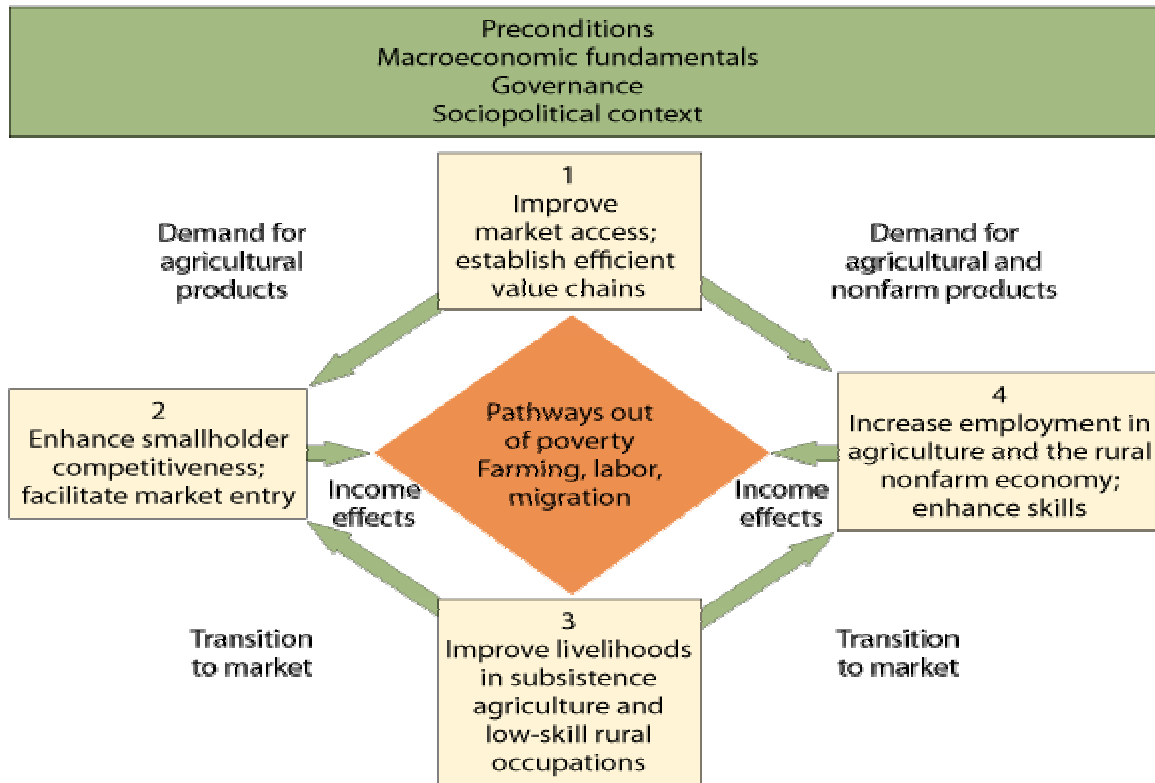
Preconditions
Macroeconomic fundamentals
Governance
Sociopolitical context

1
Improve market access; establish efficient value chains

Demand for agricultural products

Demand for agricultural and nonfarm products

2
Enhance smallholder competitiveness; facilitate market entry

Pathways out of poverty
Farming, labor, migration

4
Increase employment in agriculture and the rural nonfarm economy; enhance skills

Income effects

Income effects

3
Improve livelihoods in subsistence agriculture and low-skill rural occupations

Transition to market

Transition to market